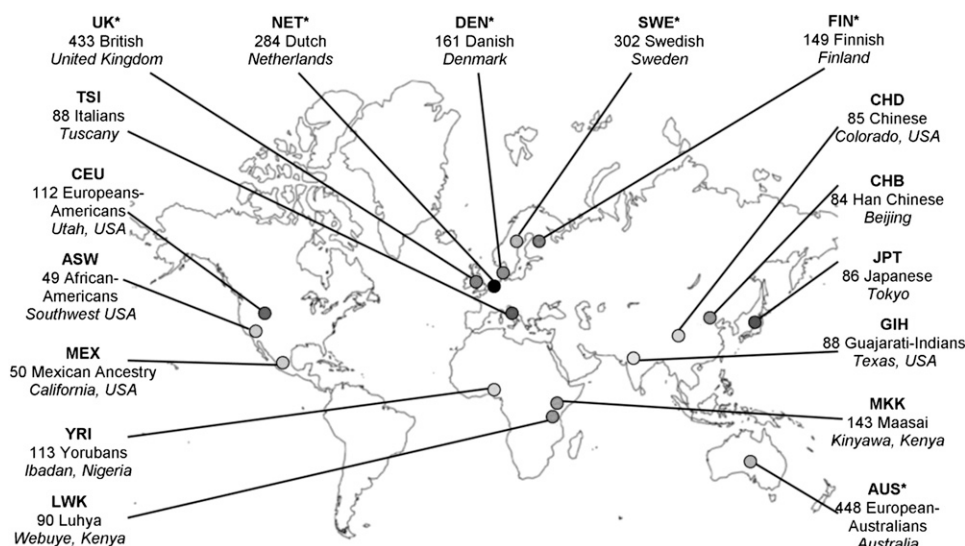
UK*
433 British
*United Kingdom*

NET*
284 Dutch
*Netherlands*

DEN*
161 Danish
*Denmark*

SWE*
302 Swedish
*Sweden*

FIN*
149 Finnish
*Finland*

TSI
88 Italians
*Tuscany*

CHD
85 Chinese
*Colorado, USA*

CEU
112 Europeans-Americans
*Utah, USA*

CHB
84 Han Chinese
*Beijing*

ASW
49 African-Americans
*Southwest USA*

JPT
86 Japanese
*Tokyo*

GIH
88 Gujarati-Indians
*Texas, USA*

MEX
50 Mexican Ancestry
*California, USA*

MKK
143 Maasai
*Kinyawa, Kenya*

YRI
113 Yorubans
*Ibadan, Nigeria*

LWK
90 Luhya
*Webuye, Kenya*

AUS*
448 European-Australians
*Australia*